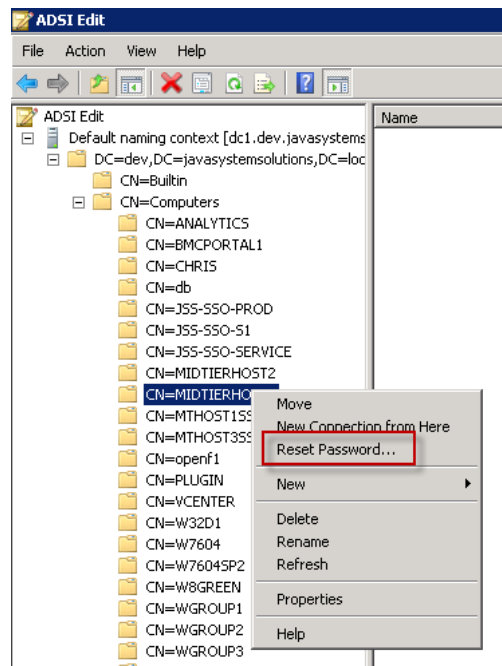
ADSI Edit

File Action View Help

ADSI Edit
Default naming context [dc1.dev.javasystems
DC=dev,DC=javasystemsolutions,DC=loc
CN=Builtin
CN=Computers
CN=ANALYTICS
CN=BMCPORTAL1
CN=CHRIS
CN=db
CN=JSS-SSO-PROD
CN=JSS-SSO-S1
CN=JSS-SSO-SERVICE
CN=MIDTIERHOST2
CN=MIDTIERHO
CN=MTHOST1SS
CN=MTHOST3SS
CN=openf1
CN=PLUGIN
CN=VCENTER
CN=W32D1
CN=W7604
CN=W7604SP2
CN=W8GREEN
CN=WGROUP1
CN=WGROUP2
CN=WGROUP3

Name

Move
New Connection from Here
Reset Password...
New
Delete
Rename
Refresh
Properties
Help